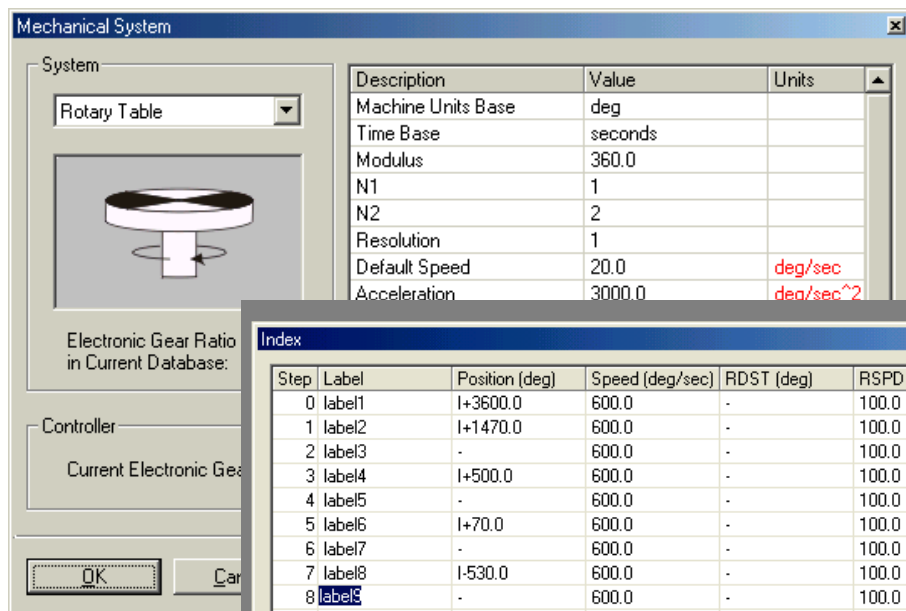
Mechanical System

System

Rotary Table

Electronic Gear Ratio in Current Database:

Controller

Current Electronic Gea

OK

Car

| Description | Value | Units |
|---|---|---|
| Machine Units Base | deg | |
| Time Base | seconds | |
| Modulus | 360.0 | |
| N1 | 1 | |
| N2 | 2 | |
| Resolution | 1 | |
| Default Speed | 20.0 | deg/sec |
| Acceleration | 3000.0 | deg/sec^2 |

Index

| Step | Label | Position (deg) | Speed (deg/sec) | RDST (deg) | RSPD |
|---|---|---|---|---|---|
| 0 | label1 | I+3600.0 | 600.0 | - | 100.0 |
| 1 | label2 | I+1470.0 | 600.0 | - | 100.0 |
| 2 | label3 | - | 600.0 | - | 100.0 |
| 3 | label4 | I+500.0 | 600.0 | - | 100.0 |
| 4 | label5 | - | 600.0 | - | 100.0 |
| 5 | label6 | I+70.0 | 600.0 | - | 100.0 |
| 6 | label7 | - | 600.0 | - | 100.0 |
| 7 | label8 | I-530.0 | 600.0 | - | 100.0 |
| 8 | label9 | - | 600.0 | - | 100.0 |